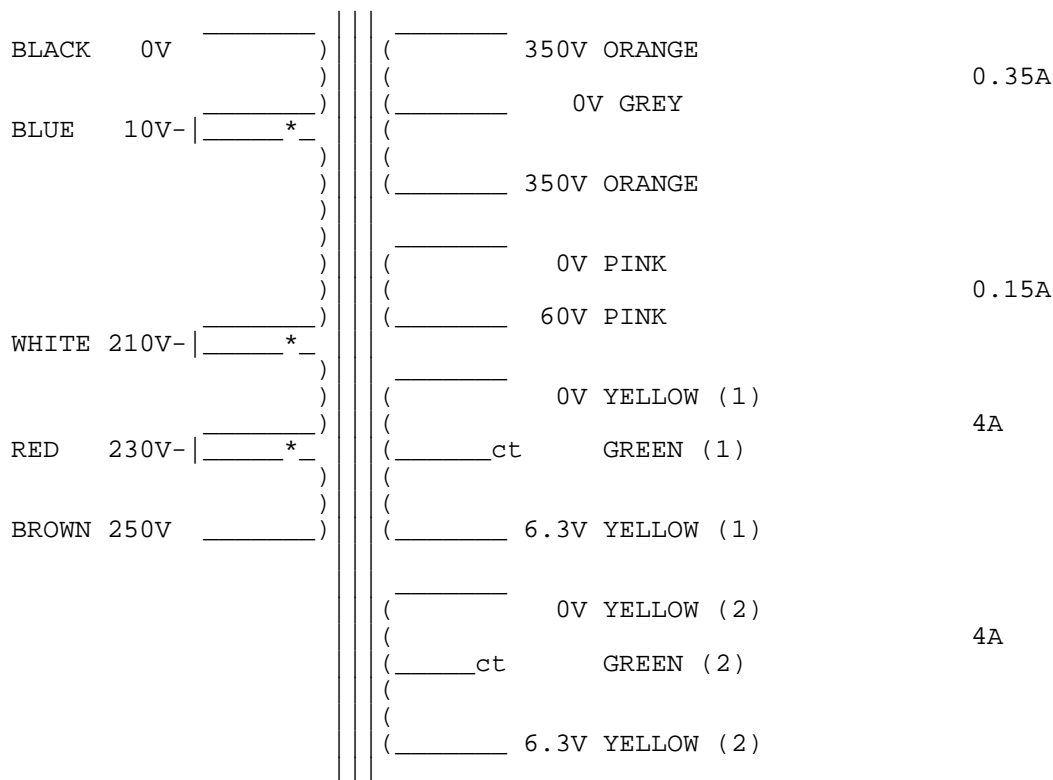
BLACK 0V

BLUE 10V-

WHITE 210V-

RED 230V-

BROWN 250V

350V ORANGE

0.35A

0V GREY

350V ORANGE

0V PINK

0.15A

60V PINK

0V YELLOW (1)

4A

ct GREEN (1)

6.3V YELLOW (1)

0V YELLOW (2)

4A

ct GREEN (2)

6.3V YELLOW (2)